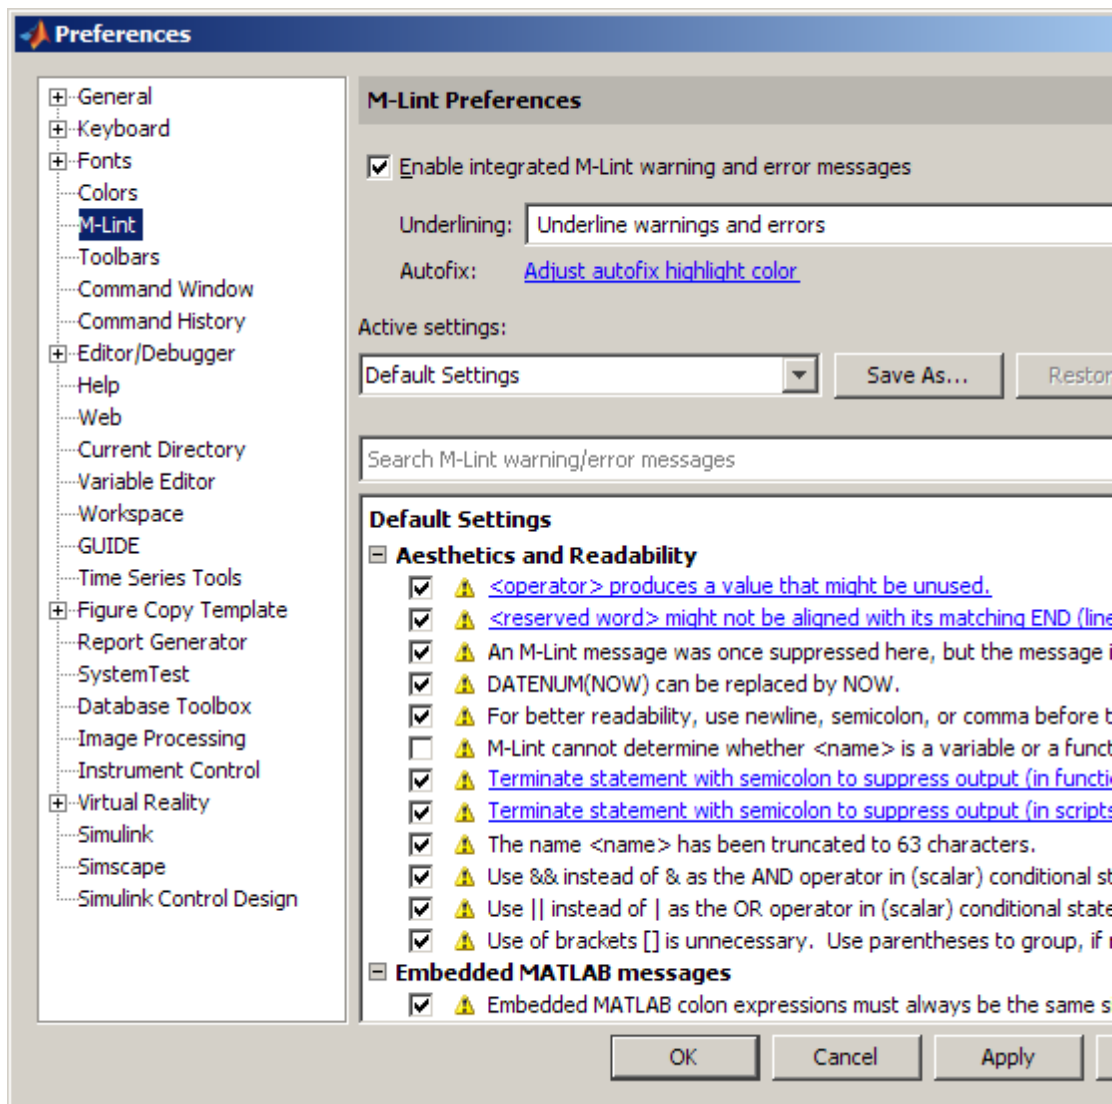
Preferences

General
Keyboard
Fonts
Colors
M-Lint
Toolbars
Command Window
Command History
Editor/Debugger
Help
Web
Current Directory
Variable Editor
Workspace
GUIDE
Time Series Tools
Figure Copy Template
Report Generator
SystemTest
Database Toolbox
Image Processing
Instrument Control
Virtual Reality
Simulink
Simscape
Simulink Control Design

M-Lint Preferences

Enable integrated M-Lint warning and error messages

Underlining: Underline warnings and errors

Autofix: Adjust autofix highlight color

Active settings:

Default Settings

Save As...

Restor

Search M-Lint warning/error messages

Default Settings

Aesthetics and Readability

<operator> produces a value that might be unused.

<reserved word> might not be aligned with its matching END (line

An M-Lint message was once suppressed here, but the message i

DATENUM(NOW) can be replaced by NOW.

For better readability, use newline, semicolon, or comma before t

M-Lint cannot determine whether <name> is a variable or a funct

Terminate statement with semicolon to suppress output (in functi

Terminate statement with semicolon to suppress output (in scripts

The name <name> has been truncated to 63 characters.

Use && instead of & as the AND operator in (scalar) conditional st

Use || instead of | as the OR operator in (scalar) conditional state

Use of brackets [] is unnecessary. Use parentheses to group, if r

Embedded MATLAB messages

Embedded MATLAB colon expressions must always be the same s

OK

Cancel

Apply